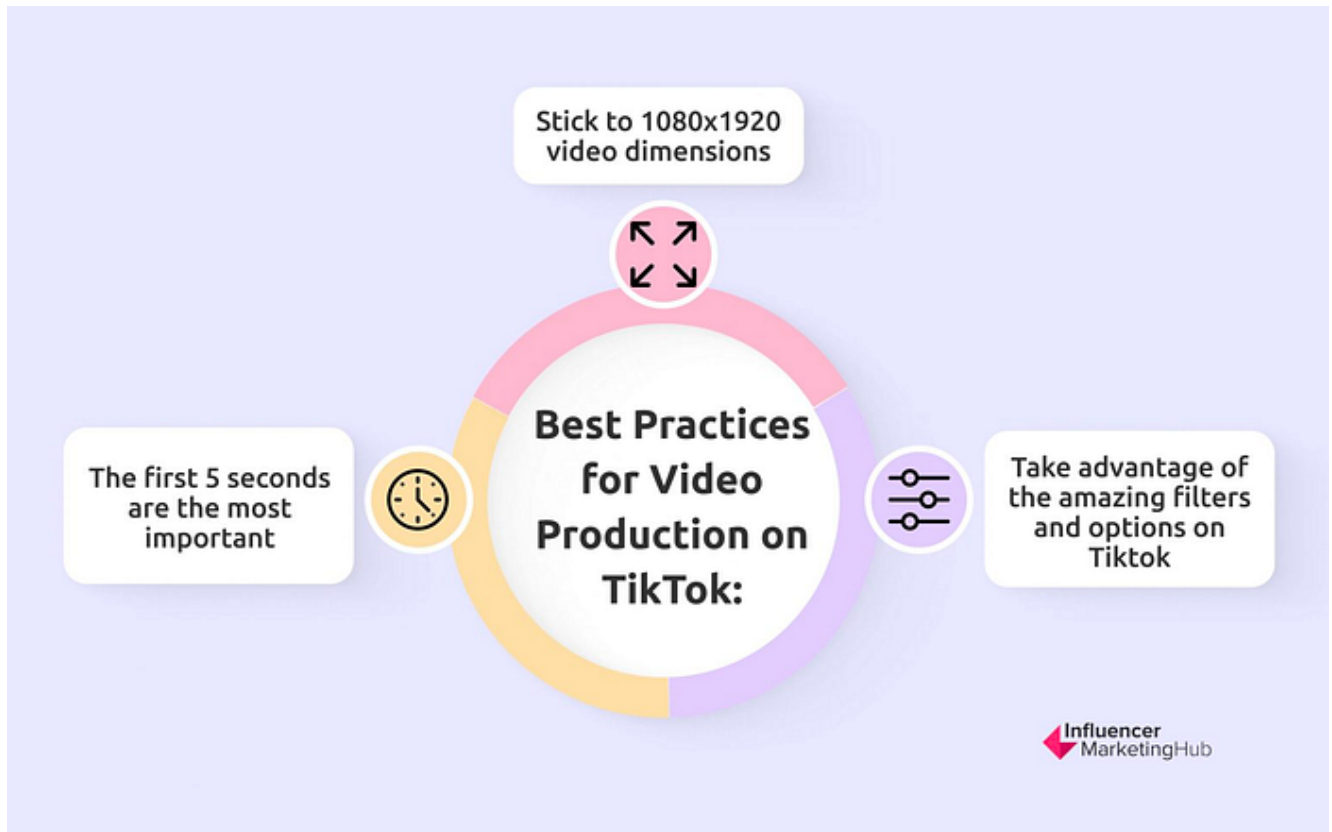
Stick to 1080x1920 video dimensions

Best Practices for Video Production on TikTok:

The first 5 seconds are the most important

Take advantage of the amazing filters and options on Tiktok

Influencer MarketingHub